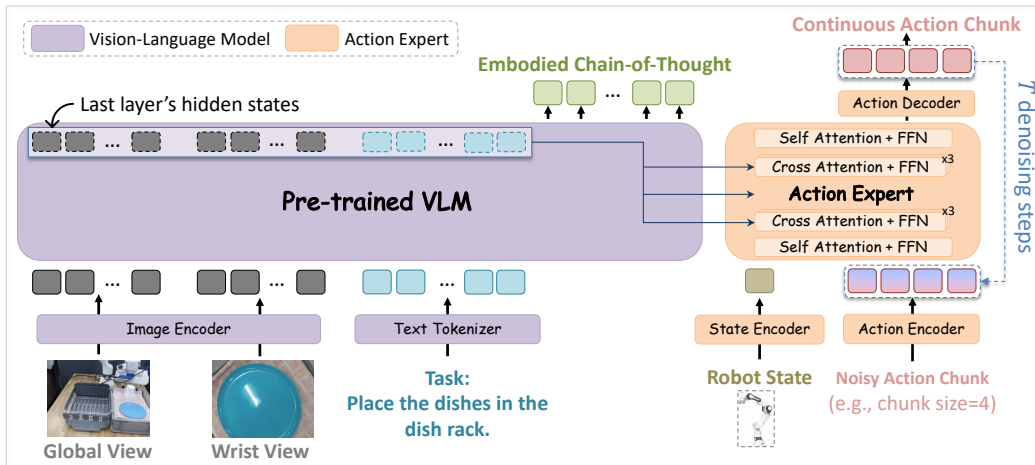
Vision-Language Model
Action Expert

Embodied Chain-of-Thought

Continuous Action Chunk

Last layer's hidden states

...
...
...

Pre-trained VLM

Action Decoder

Self Attention + FFN
Cross Attention + FFN x3
Action Expert
Cross Attention + FFN x3
Self Attention + FFN

$T$ denoising steps

...
...
...

Image Encoder
Text Tokenizer
State Encoder
Action Encoder

Global View
Wrist View

Task:
Place the dishes in the dish rack.

Robot State

Noisy Action Chunk
(e.g., chunk size=4)